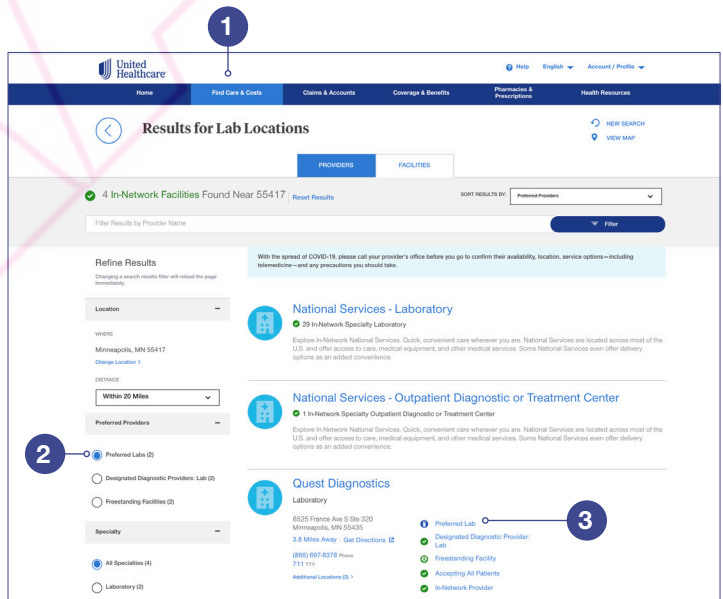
1

United Healthcare

Help English Account / Profile

Home | Find Care & Costs | Claims & Accounts | Coverage & Benefits | Pharmacies & Prescriptions | Health Resources

Results for Lab Locations

NEW SEARCH
VIEW MAP

PROVIDERS | FACILITIES

4 In-Network Facilities Found Near 55417 | Reset Results

SORT RESULTS BY: Preferred Providers

Filter Results by Provider Name

Filter

Refine Results
Changing a search results filter will reload the page immediately.

Location

WHERE
Minneapolis, MN 55417
Change Location >

DISTANCE
Within 20 Miles

Preferred Providers

2

Preferred Labs (2)
Designated Diagnostic Providers: Lab (2)
Freestanding Facilities (2)

Specialty

All Specialties (4)
Laboratory (2)

With the spread of COVID-19, please call your provider's office before you go to confirm their availability, location, service options—including telemedicine—and any precautions you should take.

National Services - Laboratory
29 In-Network Specialty Laboratory
Explore In-Network National Services. Quick, convenient care wherever you are. National Services are located across most of the U.S. and offer access to care, medical equipment, and other medical services. Some National Services even offer delivery options as an added convenience.

National Services - Outpatient Diagnostic or Treatment Center
1 In-Network Specialty Outpatient Diagnostic or Treatment Center
Explore In-Network National Services. Quick, convenient care wherever you are. National Services are located across most of the U.S. and offer access to care, medical equipment, and other medical services. Some National Services even offer delivery options as an added convenience.

Quest Diagnostics
Laboratory
6525 France Ave S Ste 320
Minneapolis, MN 55435
3.8 Miles Away | Get Directions
(866) 697-8378 Phone
711 TTY
Additional Locations (2) >

3

Preferred Lab
Designated Diagnostic Provider: Lab
Freestanding Facility
Accepting All Patients
In-Network Provider